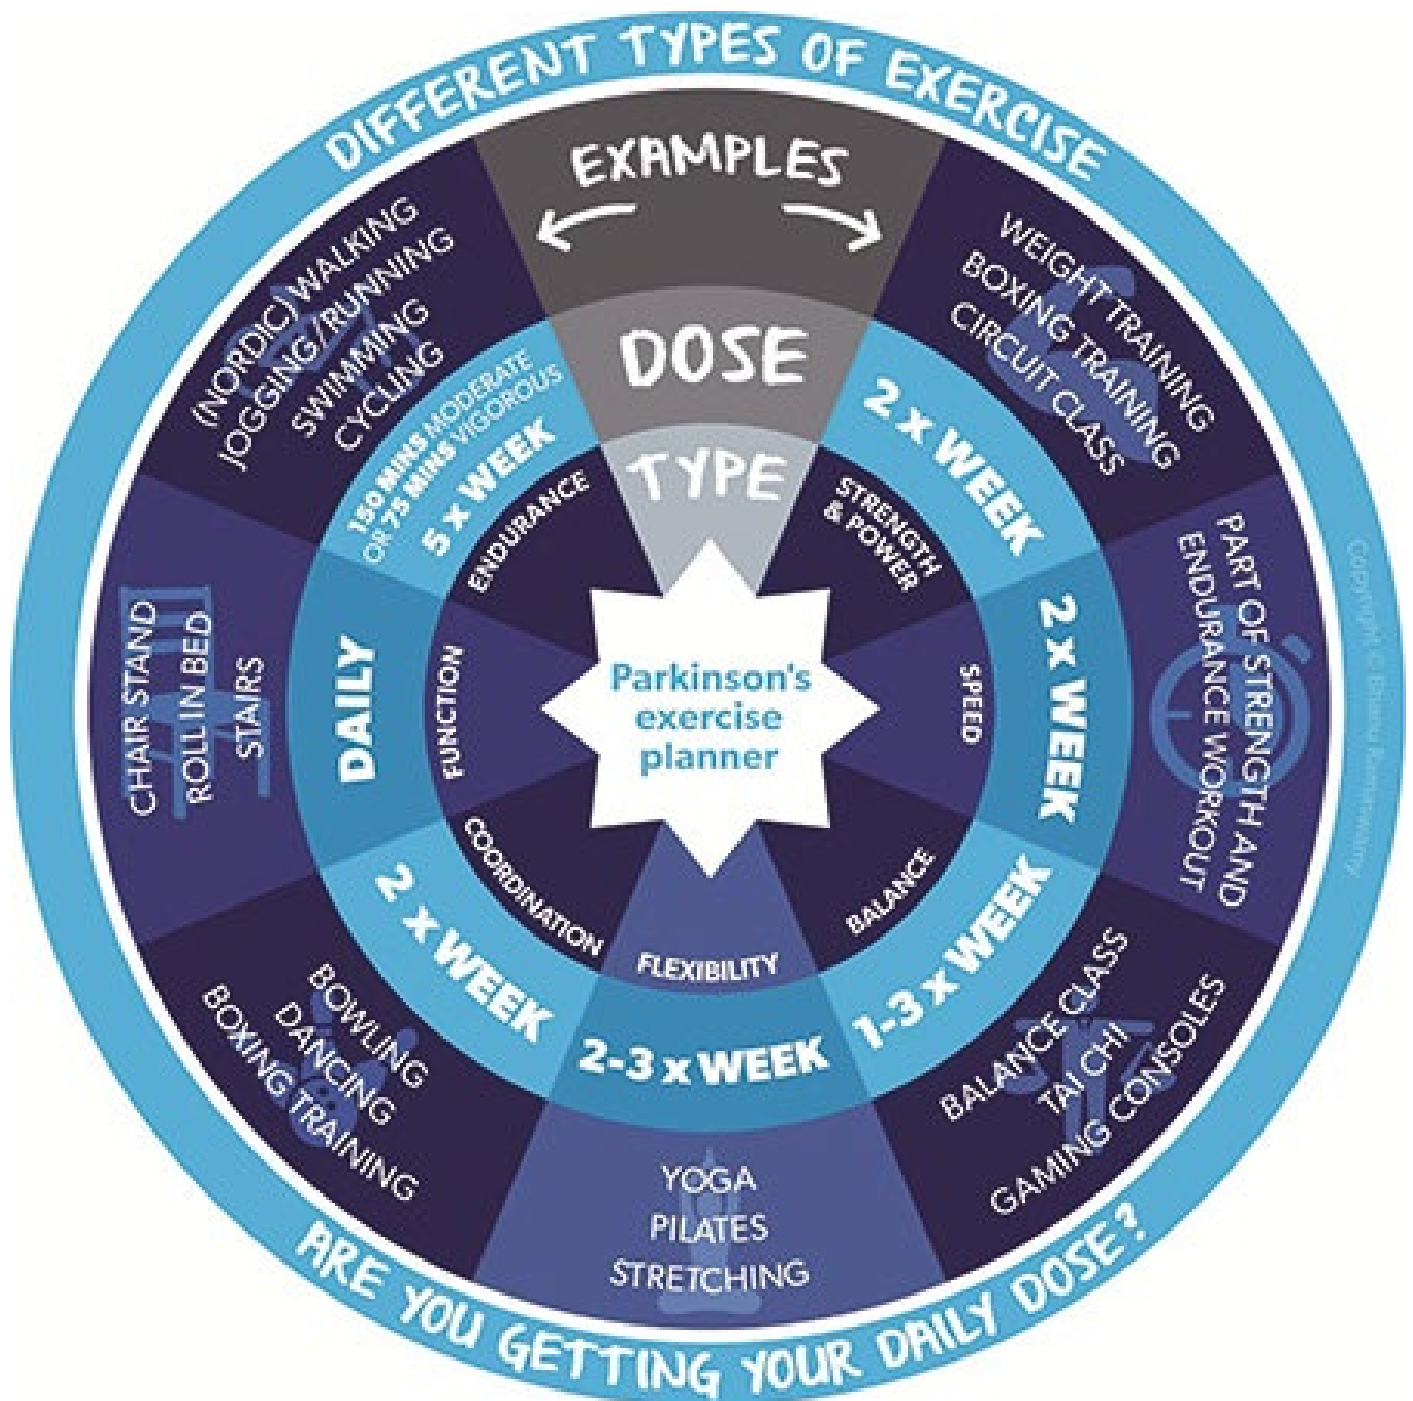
DIFFERENT TYPES OF EXERCISE

EXAMPLES

DOSE

TYPE

Parkinson's exercise planner

(NORDIC) WALKING
JOGGING/RUNNING
SWIMMING
CYCLING

150 MINS MODERATE OR 75 MINS VIGOROUS
5 x WEEK

ENDURANCE

WEIGHT TRAINING
BOXING TRAINING
CIRCUIT CLASS

2 x WEEK

STRENGTH & POWER

PART OF STRENGTH AND ENDURANCE WORKOUT

2 x WEEK

SPEED

BALANCE CLASS
TAI CHI
GAMING CONSOLES

1-3 x WEEK

BALANCE

YOGA
PILATES
STRETCHING

2-3 x WEEK

FLEXIBILITY

BOWLING
DANCING
BOXING TRAINING

2 x WEEK

COORDINATION

CHAIR STAND
ROLL IN BED
STAIRS

DAILY

FUNCTION

Copyright © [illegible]

ARE YOU GETTING YOUR DAILY DOSE?